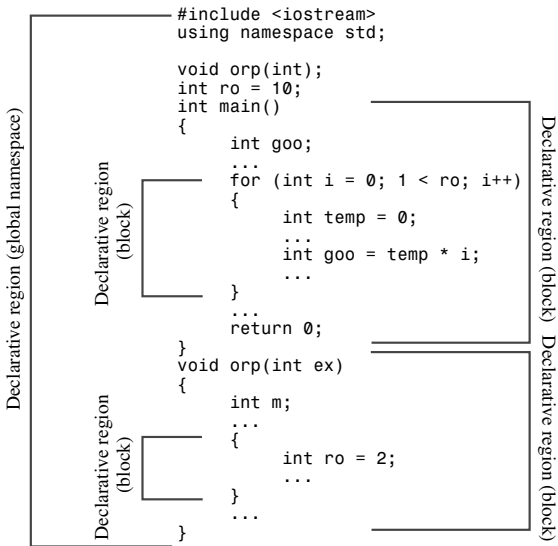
Declarative region (global namespace)

#include <iostream>
using namespace std;

void orp(int);
int ro = 10;
int main()
{
int goo;
...
for (int i = 0; 1 < ro; i++)
{
int temp = 0;
...
int goo = temp * i;
...
}
...
return 0;
}
void orp(int ex)
{
int m;
...
{
int ro = 2;
...
}
...
}

Declarative region (block)

Declarative region (block)

Declarative region (block)

Declarative region (block)